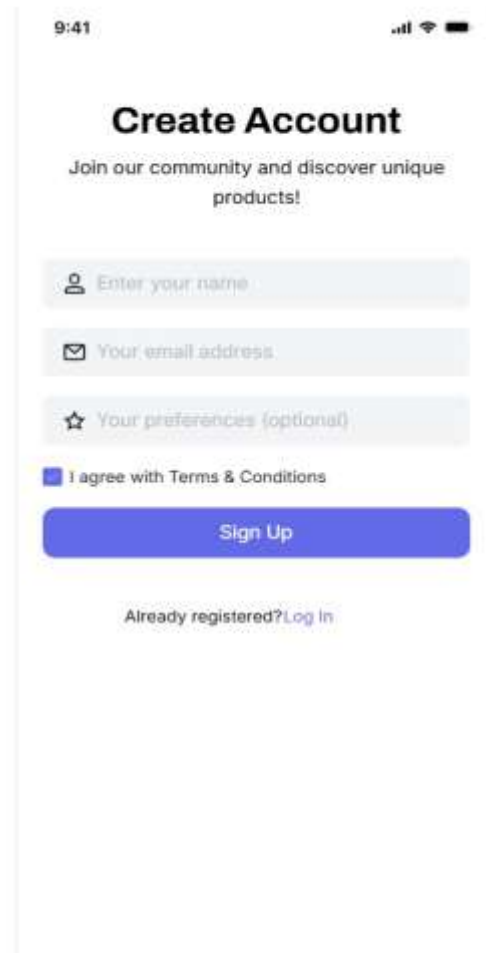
9:41

Create Account

Join our community and discover unique products!

Enter your name

Your email address

Your preferences (optional)

I agree with Terms & Conditions

Sign Up

Already registered?Log In